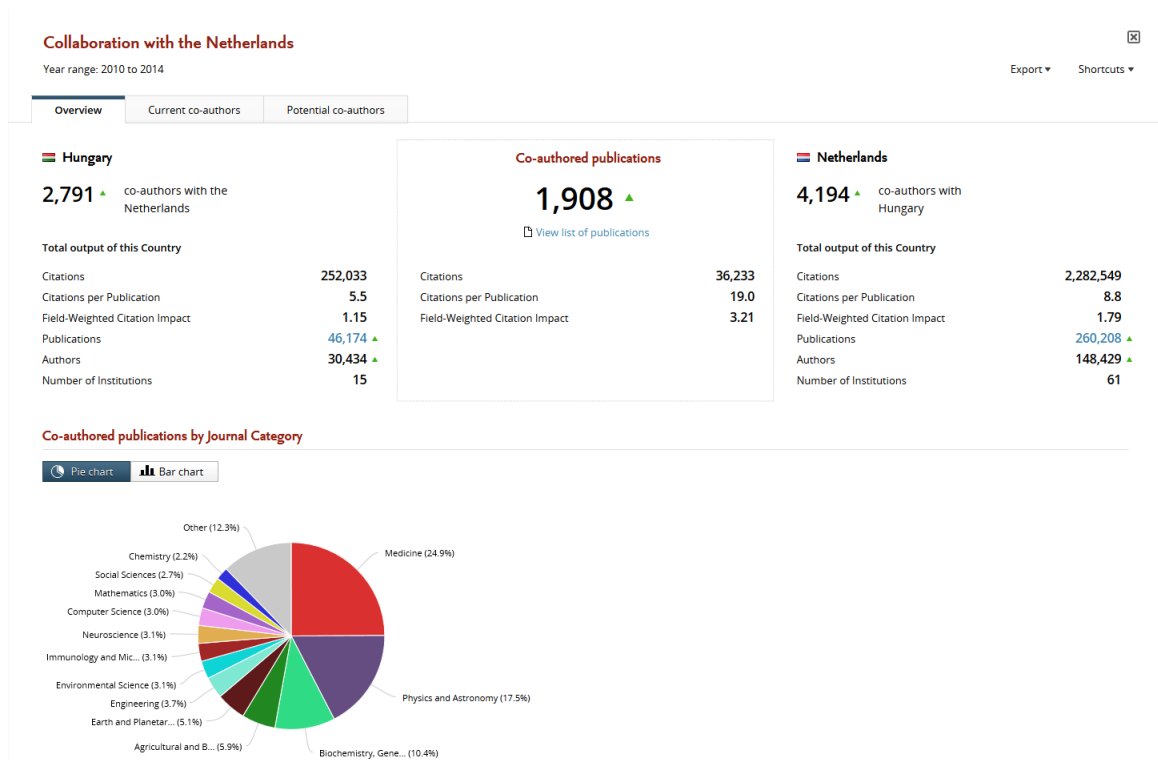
Collaboration with the Netherlands

Year range: 2010 to 2014

Export ▾ Shortcuts ▾

Overview | Current co-authors | Potential co-authors

Hungary

2,791 ▲ co-authors with the Netherlands

Total output of this Country

| | |
|---|---|
| Citations | 252,033 |
| Citations per Publication | 5.5 |
| Field-Weighted Citation Impact | 1.15 |
| Publications | 46,174 ▲ |
| Authors | 30,434 ▲ |
| Number of Institutions | 15 |

Co-authored publications

1,908 ▲

View list of publications

| | |
|---|---|
| Citations | 36,233 |
| Citations per Publication | 19.0 |
| Field-Weighted Citation Impact | 3.21 |

Netherlands

4,194 ▲ co-authors with Hungary

Total output of this Country

| | |
|---|---|
| Citations | 2,282,549 |
| Citations per Publication | 8.8 |
| Field-Weighted Citation Impact | 1.79 |
| Publications | 260,208 ▲ |
| Authors | 148,429 ▲ |
| Number of Institutions | 61 |

Co-authored publications by Journal Category

Pie chart | Bar chart

Other (12.3%)
Chemistry (2.2%)
Social Sciences (2.7%)
Mathematics (3.0%)
Computer Science (3.0%)
Neuroscience (3.1%)
Immunology and Mic... (3.1%)
Environmental Science (3.1%)
Engineering (3.7%)
Earth and Planetar... (5.1%)
Agricultural and B... (5.9%)
Biochemistry, Gene... (10.4%)
Physics and Astronomy (17.5%)
Medicine (24.9%)